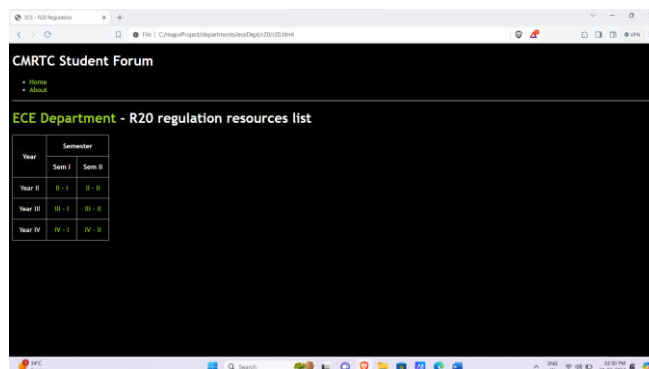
ECE - R20 Regulation
File | C:/majorProject/departments/eceDept/r20/r20.html
VPN

CMRTC Student Forum

- Home
- About

ECE Department - R20 regulation resources list

| Year | Semester | |
|---|---|---|
| | Sem I | Sem II |
| Year II | II - I | II - II |
| Year III | III - I | III - II |
| Year IV | IV - I | IV - II |

34°C
Search
ENG
02:50 PM